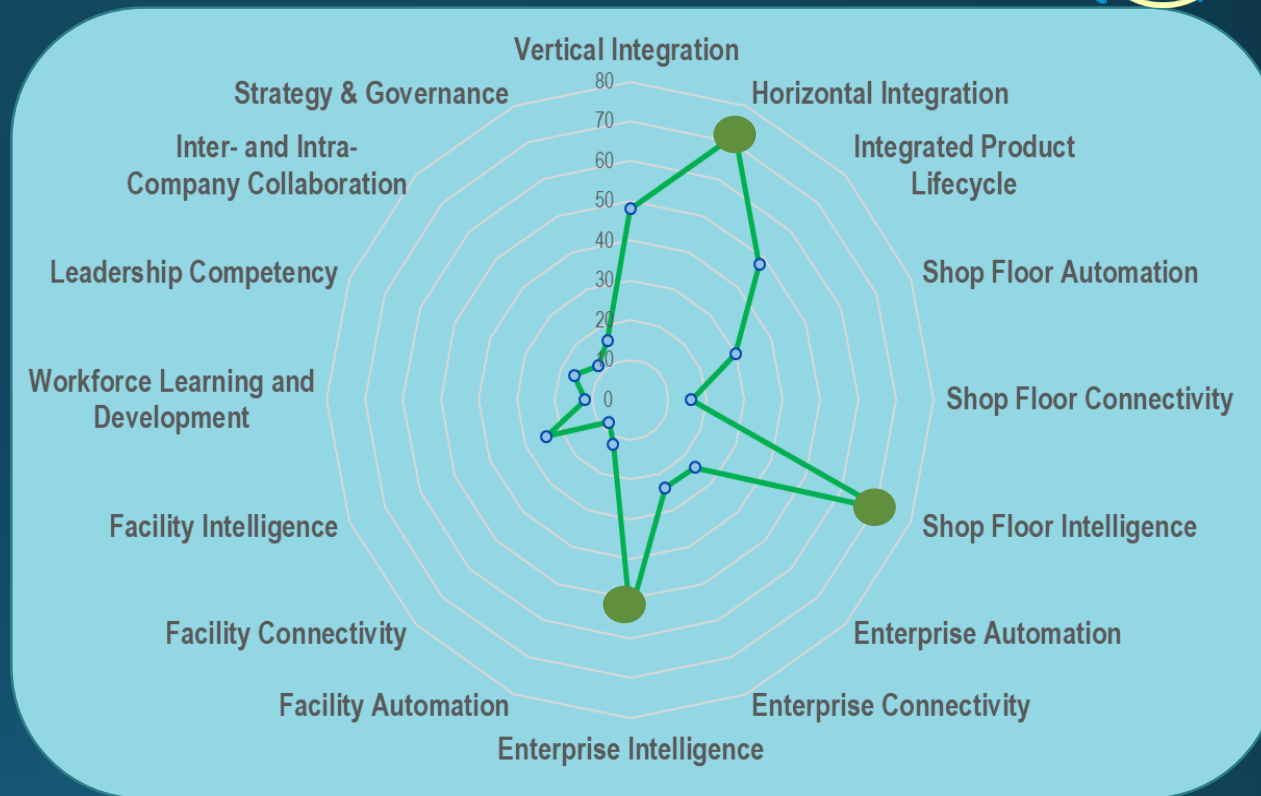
Vertical Integration

Horizontal Integration

Integrated Product Lifecycle

Shop Floor Automation

Shop Floor Connectivity

Shop Floor Intelligence

Enterprise Automation

Enterprise Connectivity

Enterprise Intelligence

Facility Automation

Facility Connectivity

Facility Intelligence

Workforce Learning and Development

Leadership Competency

Inter- and Intra-Company Collaboration

Strategy & Governance

80
70
60
50
40
30
20
10
0